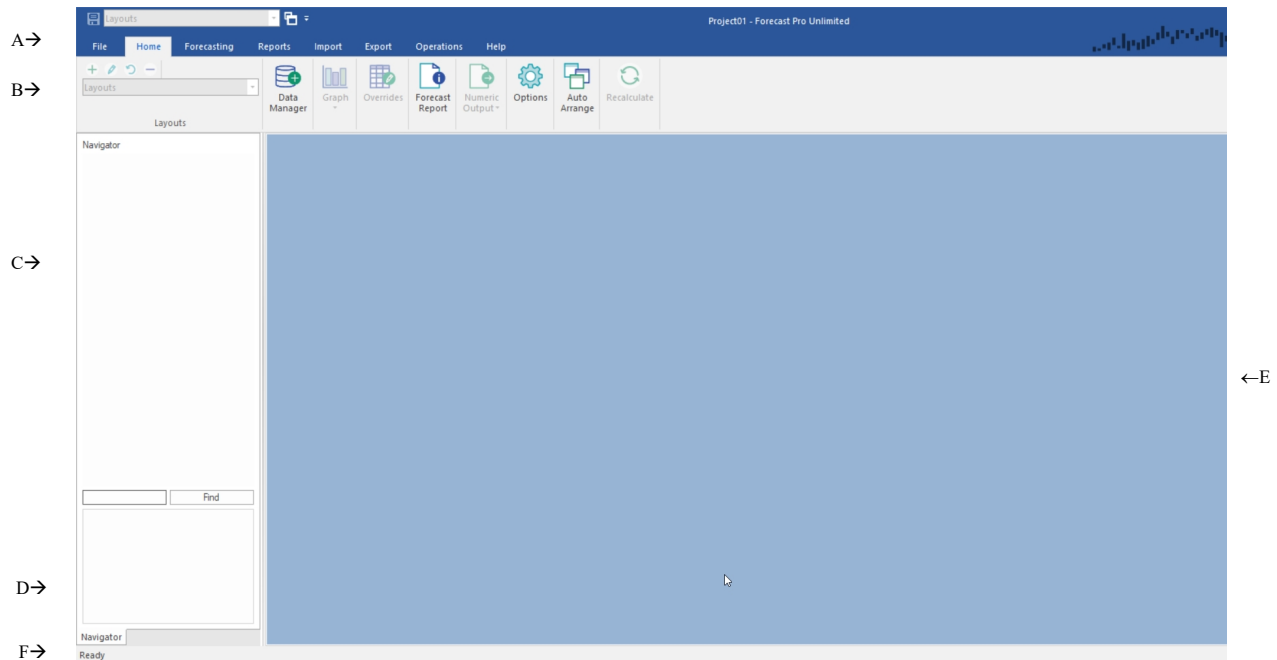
Layouts

Project01 - Forecast Pro Unlimited

A→

File Home Forecasting Reports Import Export Operations Help

B→

Layouts

Layouts

Data Manager

Graph

Overrides

Forecast Report

Numeric Output

Options

Auto Arrange

Recalculate

Navigator

C→

←E

Find

D→

Navigator

F→

Ready